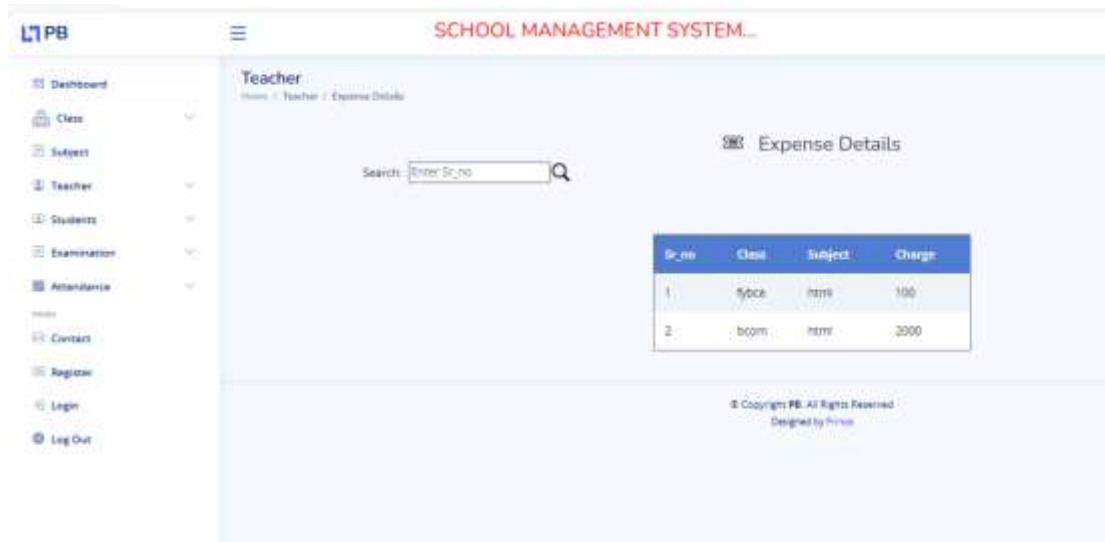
PB

SCHOOL MANAGEMENT SYSTEM...

Dashboard
Class
Subject
Teacher
Students
Examination
Attendance
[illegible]
Contact
Register
Login
Log Out

Teacher
Home / Teacher / Expense Details

Expense Details

Search: Enter Sr_no

| Sr_no | Class | Subject | Charge |
|---|---|---|---|
| 1 | fybca | html | 100 |
| 2 | bcom | html | 2000 |

© Copyright PB. All Rights Reserved
Designed by Prince